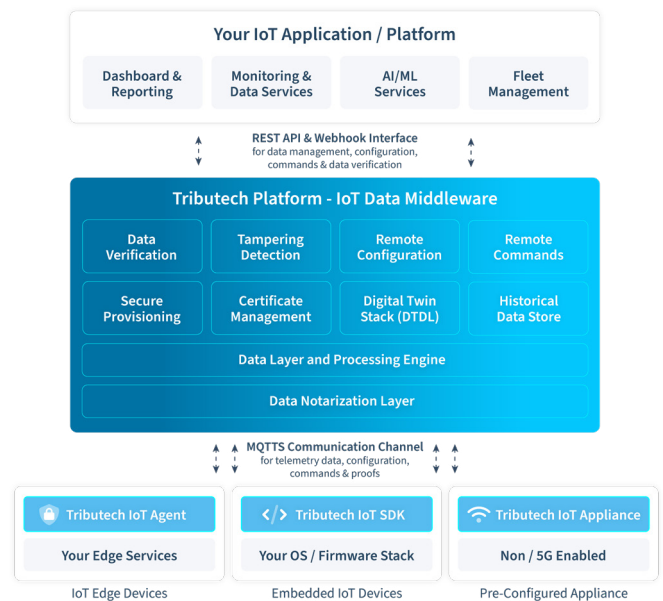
Your IoT Application / Platform

Dashboard & Reporting

Monitoring & Data Services

AI/ML Services

Fleet Management

REST API & Webhook Interface
for data management, configuration, commands & data verification

Tributech Platform - IoT Data Middleware

Data Verification

Tampering Detection

Remote Configuration

Remote Commands

Secure Provisioning

Certificate Management

Digital Twin Stack (DTDL)

Historical Data Store

Data Layer and Processing Engine

Data Notarization Layer

MQTTS Communication Channel
for telemetry data, configuration, commands & proofs

Tributech IoT Agent

Your Edge Services

IoT Edge Devices

</> Tributech IoT SDK

Your OS / Firmware Stack

Embedded IoT Devices

Tributech IoT Appliance

Non / 5G Enabled

Pre-Configured Appliance